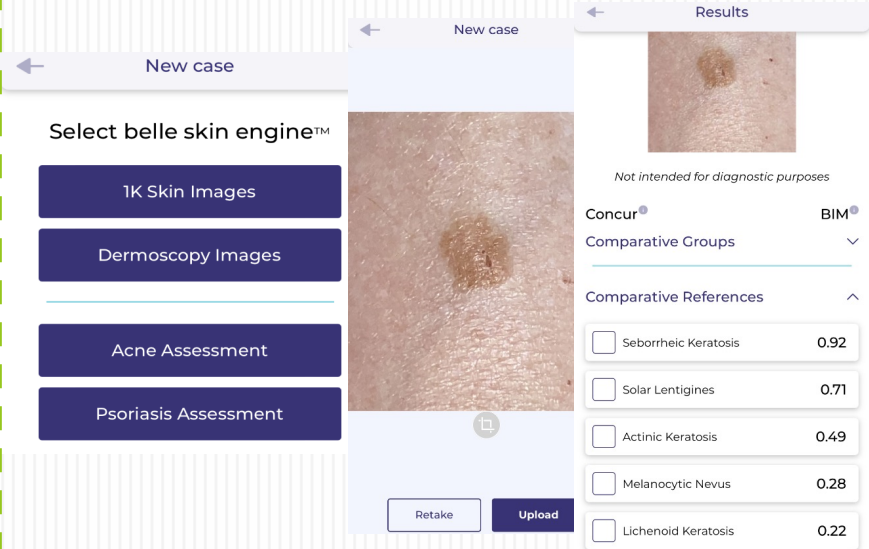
New case

Select belle skin engine™

1K Skin Images

Dermoscopy Images

Acne Assessment

Psoriasis Assessment

New case

Retake

Upload

Results

Not intended for diagnostic purposes

Concur

BIM

Comparative Groups

Comparative References

| | | |
|---|---|---|
| ☐ | Seborrheic Keratosis | 0.92 |
| ☐ | Solar Lentigines | 0.71 |
| ☐ | Actinic Keratosis | 0.49 |
| ☐ | Melanocytic Nevus | 0.28 |
| ☐ | Lichenoid Keratosis | 0.22 |